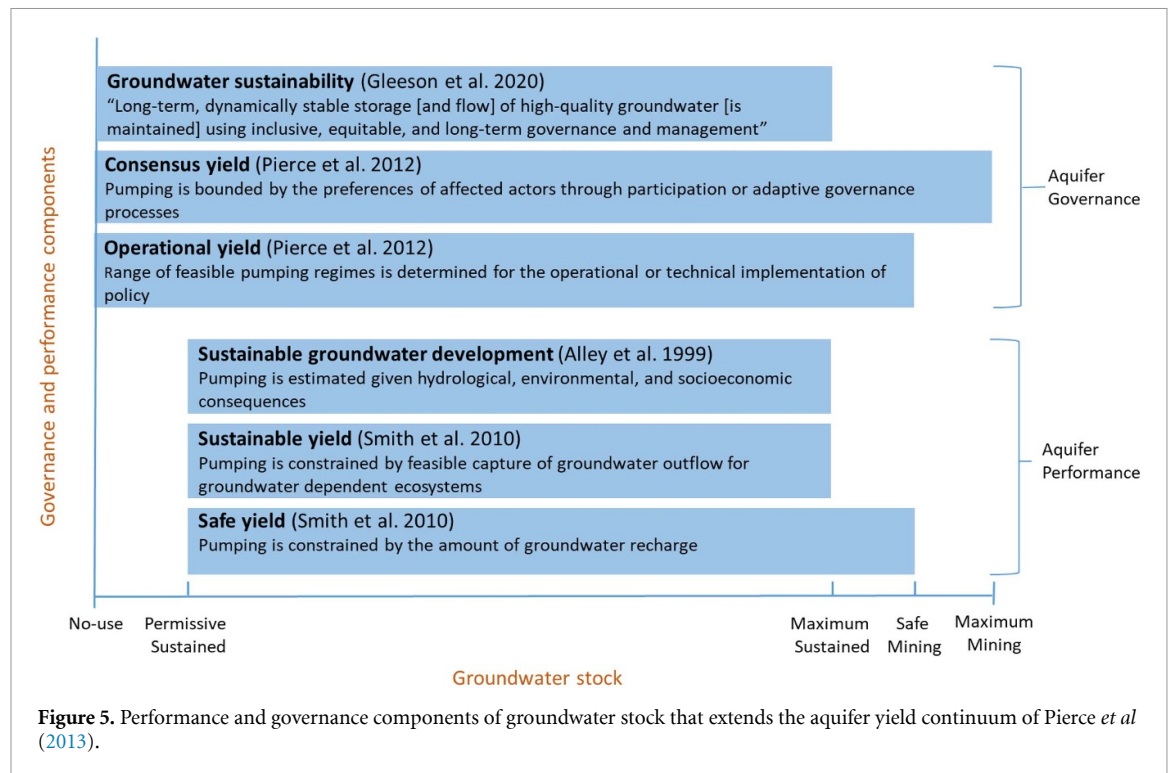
Governance and performance components

**Groundwater sustainability** (Gleeson et al. 2020)
"Long-term, dynamically stable storage [and flow] of high-quality groundwater [is maintained] using inclusive, equitable, and long-term governance and management"

**Consensus yield** (Pierce et al. 2012)
Pumping is bounded by the preferences of affected actors through participation or adaptive governance processes

**Operational yield** (Pierce et al. 2012)
Range of feasible pumping regimes is determined for the operational or technical implementation of policy

Aquifer Governance

**Sustainable groundwater development** (Alley et al. 1999)
Pumping is estimated given hydrological, environmental, and socioeconomic consequences

**Sustainable yield** (Smith et al. 2010)
Pumping is constrained by feasible capture of groundwater outflow for groundwater dependent ecosystems

**Safe yield** (Smith et al. 2010)
Pumping is constrained by the amount of groundwater recharge

Aquifer Performance

No-use Permissive Sustained Maximum Sustained Safe Mining Maximum Mining

Groundwater stock

**Figure 5.** Performance and governance components of groundwater stock that extends the aquifer yield continuum of Pierce *et al* (2013).